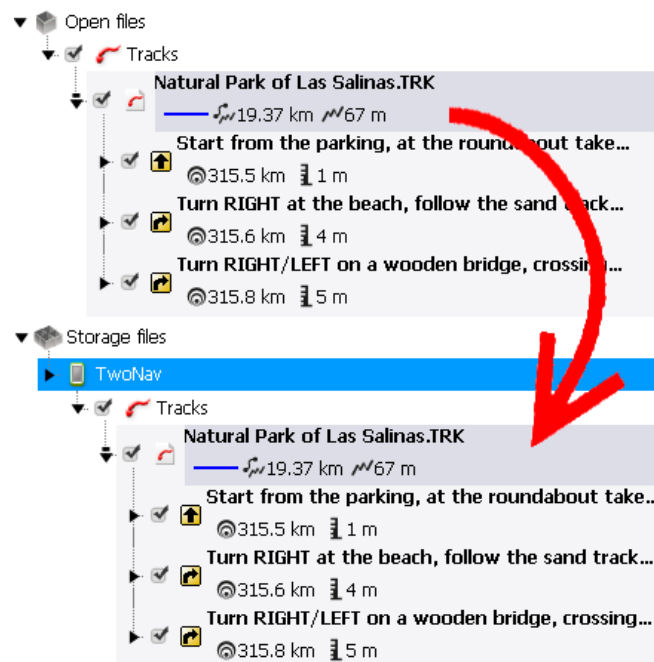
Open files

Tracks

Natural Park of Las Salinas.TRK

19.37 km 67 m

Start from the parking, at the roundabout take...

315.5 km 1 m

Turn RIGHT at the beach, follow the sand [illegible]ck...

315.6 km 4 m

Turn RIGHT/LEFT on a wooden bridge, crossi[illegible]...

315.8 km 5 m

Storage files

TwoNav

Tracks

Natural Park of Las Salinas.TRK

19.37 km 67 m

Start from the parking, at the roundabout take...

315.5 km 1 m

Turn RIGHT at the beach, follow the sand track...

315.6 km 4 m

Turn RIGHT/LEFT on a wooden bridge, crossing...

315.8 km 5 m